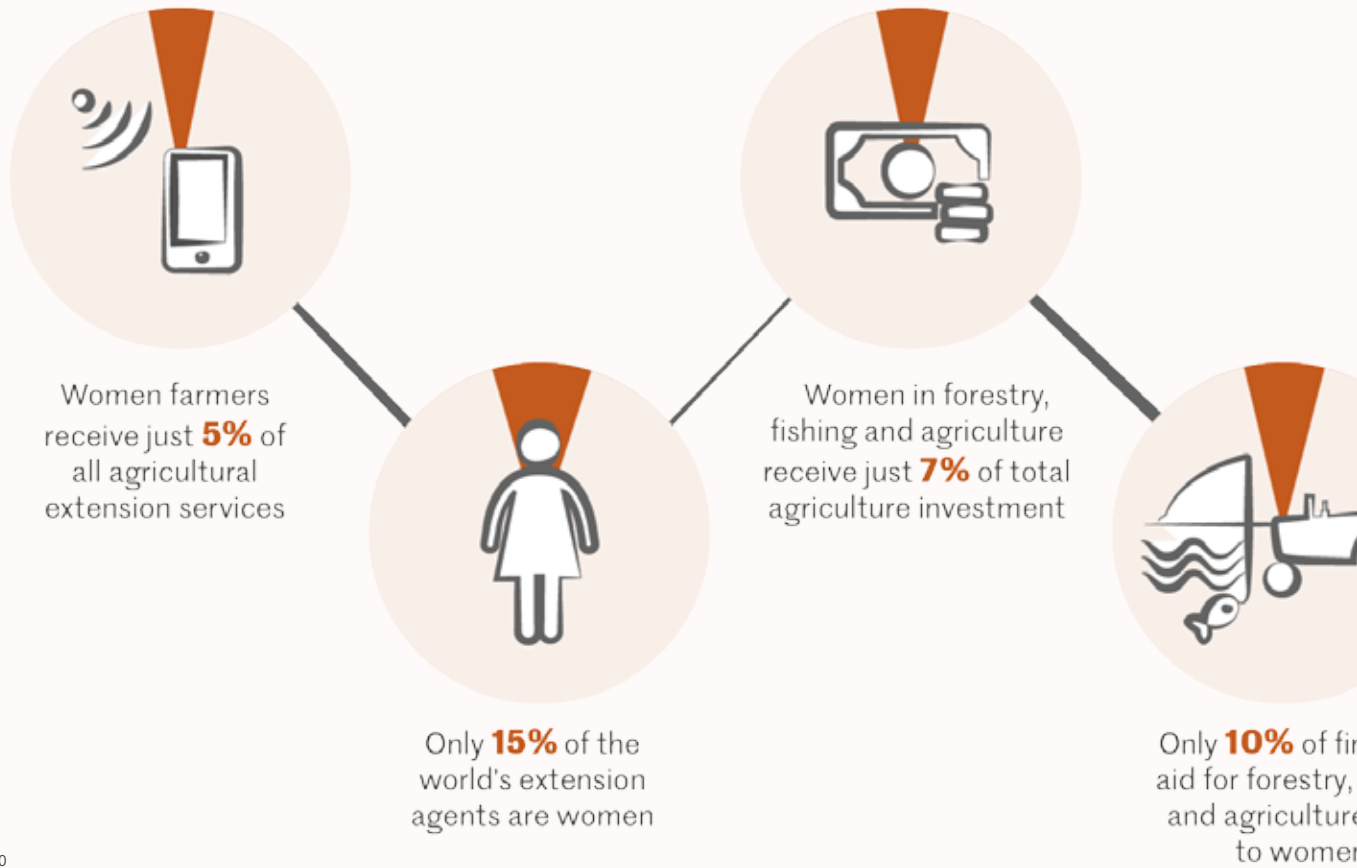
Women farmers receive just **5%** of all agricultural extension services

Only **15%** of the world's extension agents are women

Women in forestry, fishing and agriculture receive just **7%** of total agriculture investment

Only **10%** of fi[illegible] aid for forestry, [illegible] and agricultur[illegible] to wome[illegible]